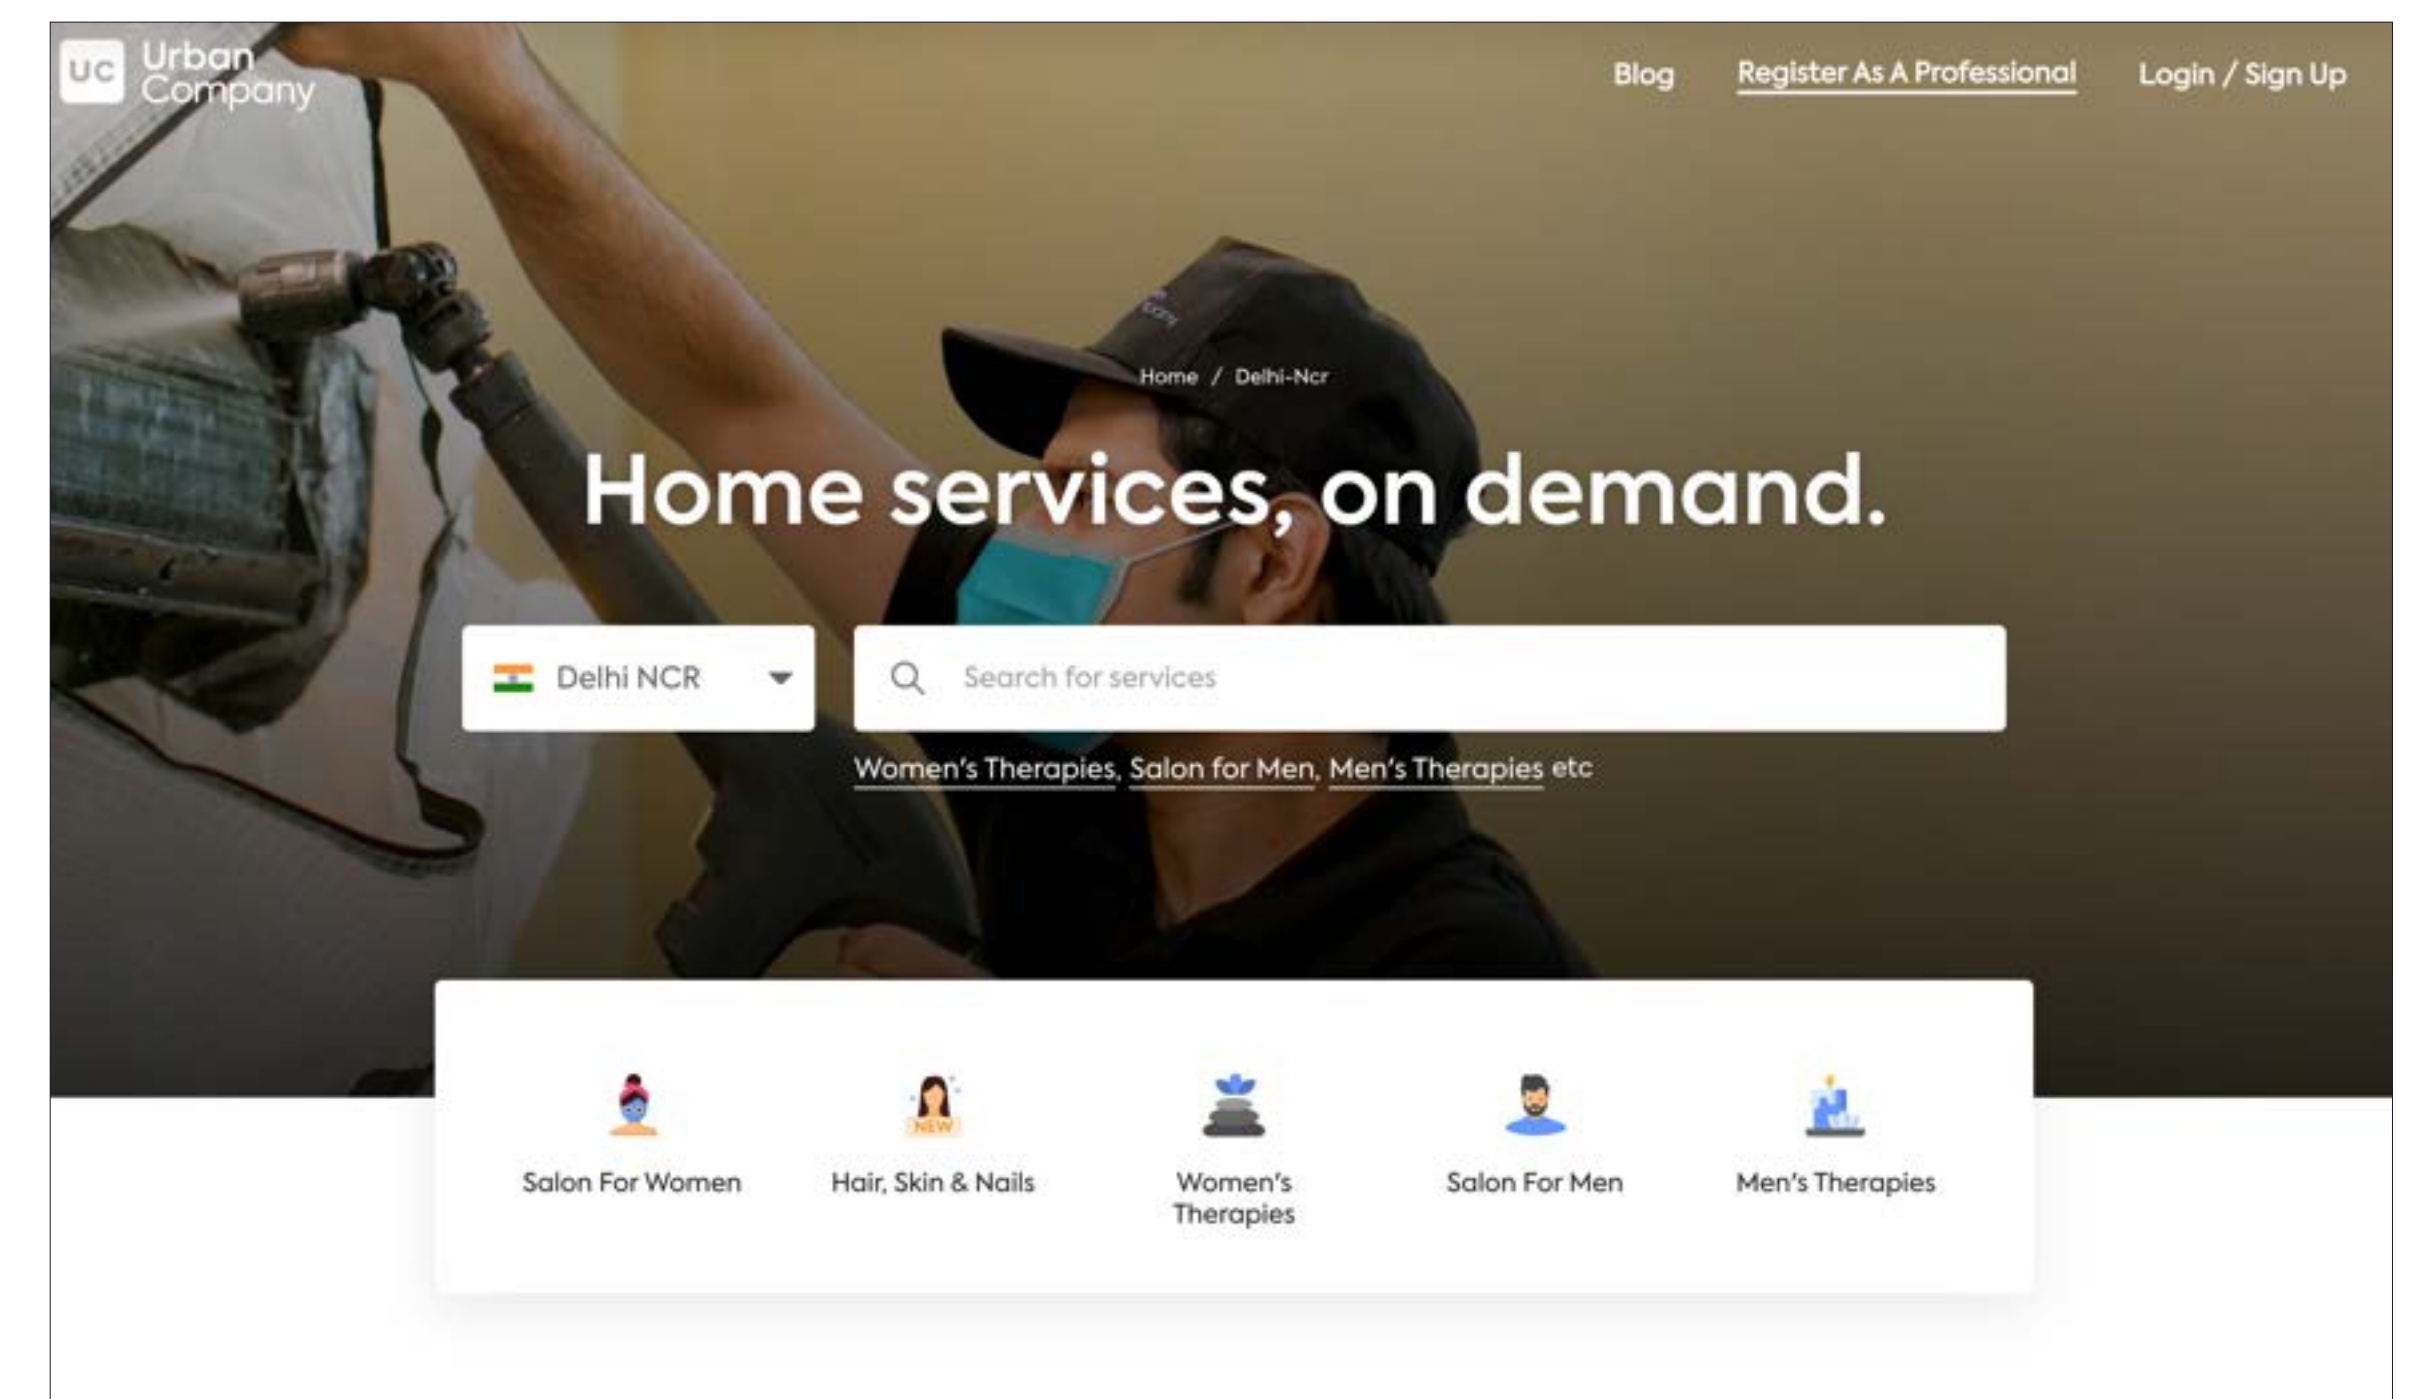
UC Urban Company

Blog Register As A Professional Login / Sign Up

Home / Delhi-Ncr

Home services, on demand.

Delhi NCR

Search for services

Women's Therapies, Salon for Men, Men's Therapies etc

Salon For Women

NEW

Hair, Skin & Nails

Women's Therapies

Salon For Men

Men's Therapies